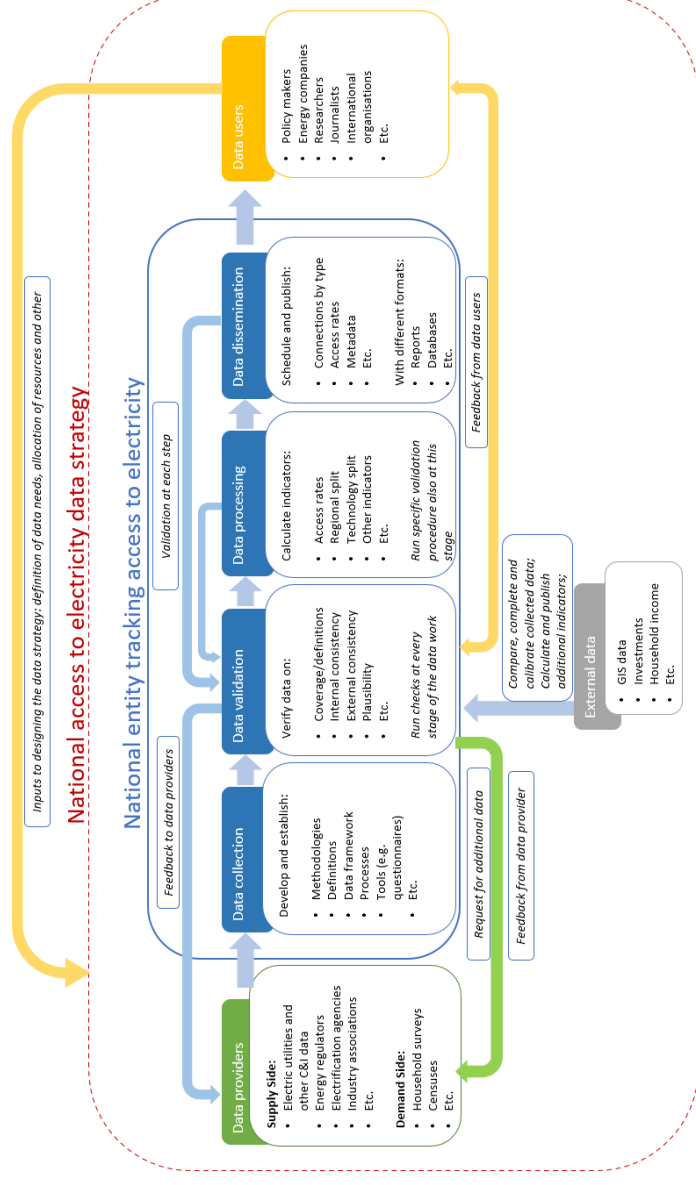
National access to electricity data strategy

Inputs to designing the data strategy: definition of data needs, allocation of resources and other

National entity tracking access to electricity

Validation at each step

Feedback to data providers

Data providers

Supply Side:
- Electric utilities and other C&I data
- Energy regulators
- Electrification agencies
- Industry associations
- Etc.

Demand Side:
- Household surveys
- Censuses
- Etc.

Data collection

Develop and establish:
- Methodologies
- Definitions
- Data framework
- Processes
- Tools (e.g. questionnaires)
- Etc.

Request for additional data

Feedback from data provider

Data validation

Verify data on:
- Coverage/definitions
- Internal consistency
- External consistency
- Plausibility
- Etc.

Run checks at every stage of the data work

Data processing

Calculate indicators:
- Access rates
- Regional split
- Technology split
- Other indicators
- Etc.

Run specific validation procedure also at this stage

Data dissemination

Schedule and publish:
- Connections by type
- Access rates
- Metadata
- Etc.

With different formats:
- Reports
- Databases
- Etc.

Feedback from data users

Compare, complete and calibrate collected data; Calculate and publish additional indicators;

External data
- GIS data
- Investments
- Household income
- Etc.

Data users
- Policy makers
- Energy companies
- Researchers
- Journalists
- International organisations
- Etc.